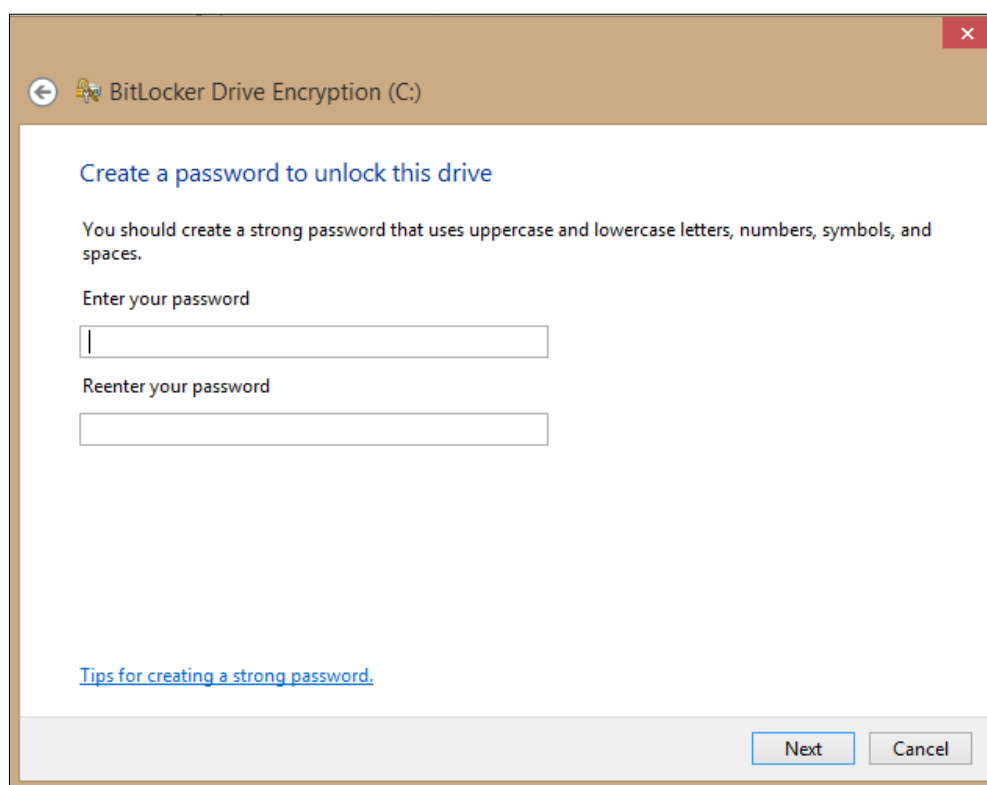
BitLocker Drive Encryption (C:)

Create a password to unlock this drive

You should create a strong password that uses uppercase and lowercase letters, numbers, symbols, and spaces.

Enter your password

Reenter your password

Tips for creating a strong password.

Next
Cancel